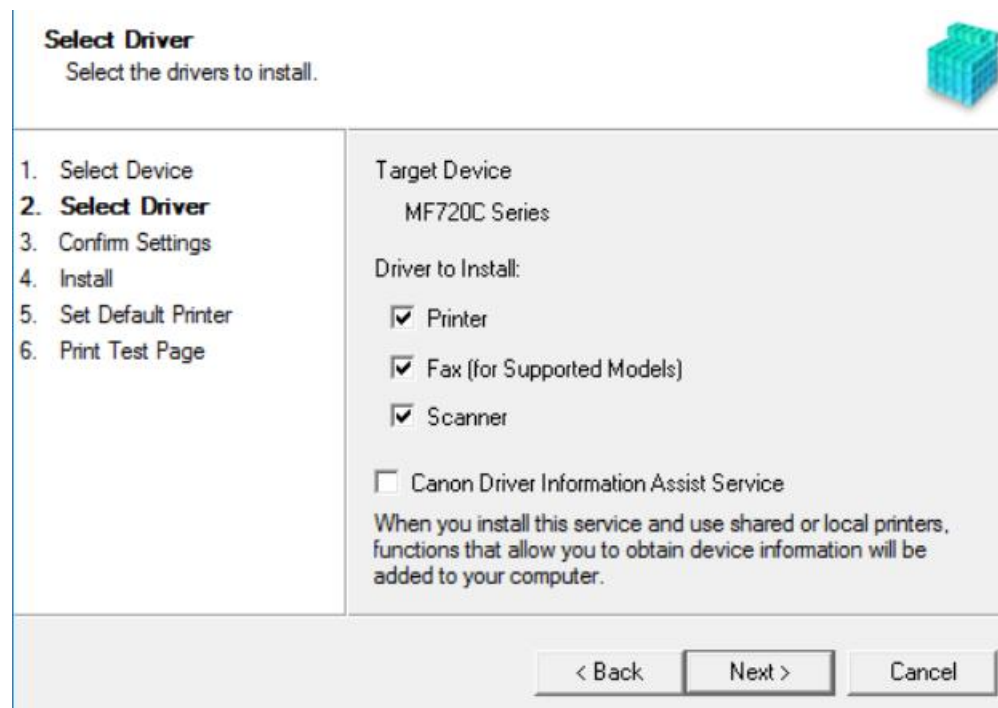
**Select Driver**
Select the drivers to install.

1. Select Device
2. **Select Driver**
3. Confirm Settings
4. Install
5. Set Default Printer
6. Print Test Page

Target Device
MF720C Series

Driver to Install:
☑ Printer
☑ Fax (for Supported Models)
☑ Scanner

☐ Canon Driver Information Assist Service

When you install this service and use shared or local printers, functions that allow you to obtain device information will be added to your computer.

< Back
Next >
Cancel